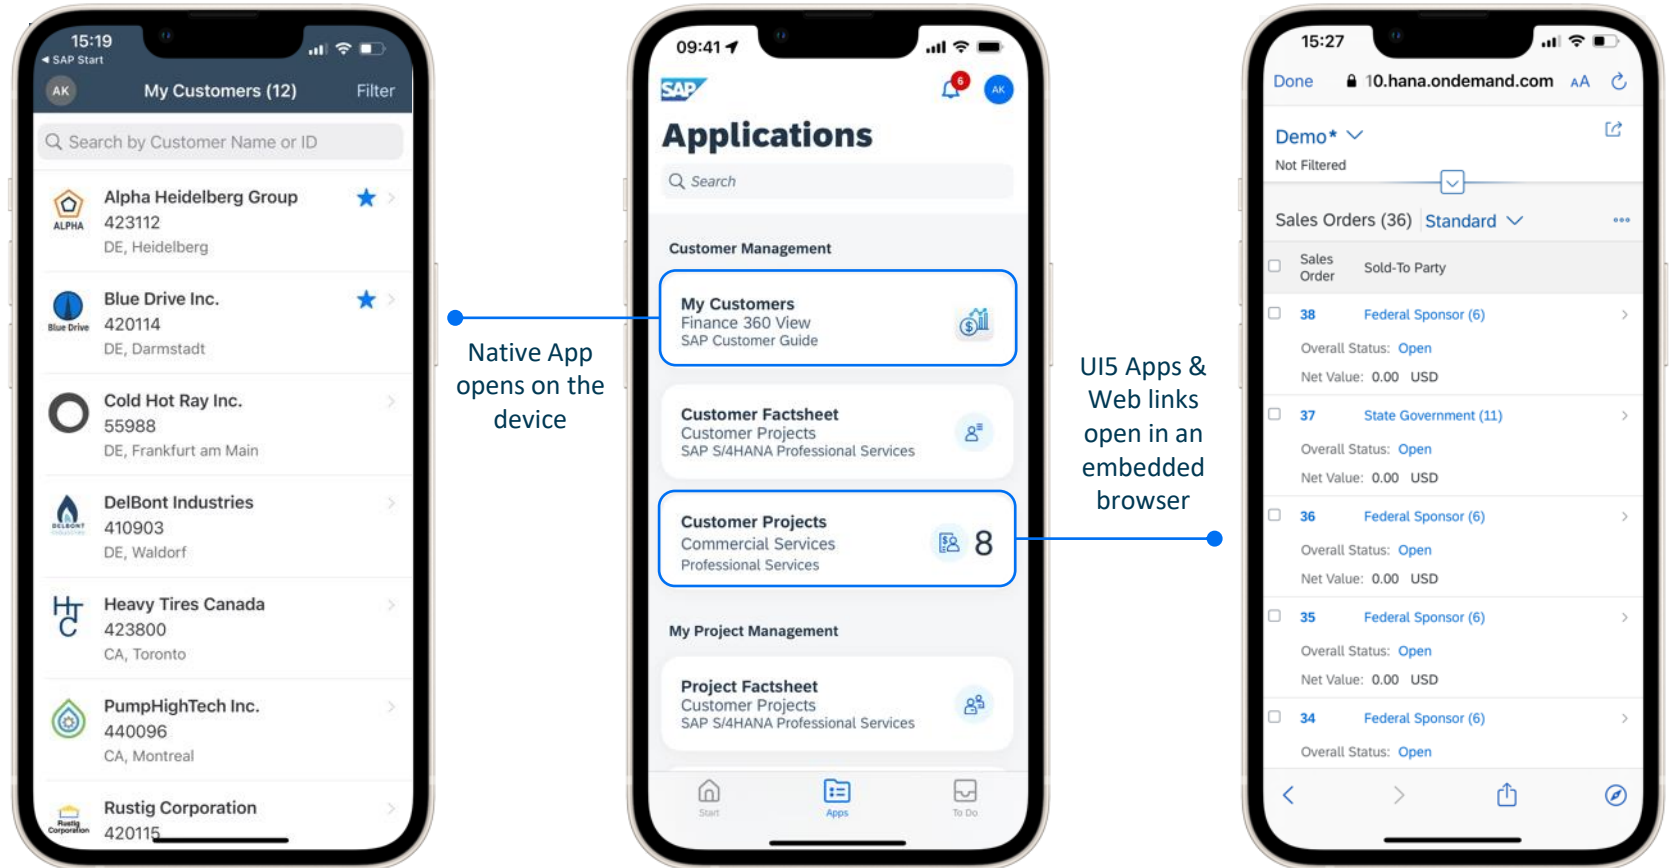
15:19
◂ SAP Start
AK My Customers (12) Filter
Search by Customer Name or ID

ALPHA
Alpha Heidelberg Group
423112
DE, Heidelberg

Blue Drive
Blue Drive Inc.
420114
DE, Darmstadt

Cold Hot Ray Inc.
55988
DE, Frankfurt am Main

DELBONT
DelBont Industries
410903
DE, Waldorf

HTC
Heavy Tires Canada
423800
CA, Toronto

PumpHighTech Inc.
440096
CA, Montreal

Rustig Corporation
Rustig Corporation
420115

Native App opens on the device

09:41
SAP
6
AK
Applications
Search

Customer Management

My Customers
Finance 360 View
SAP Customer Guide

Customer Factsheet
Customer Projects
SAP S/4HANA Professional Services

Customer Projects
Commercial Services
Professional Services
8

My Project Management

Project Factsheet
Customer Projects
SAP S/4HANA Professional Services

Start
Apps
To Do

UI5 Apps & Web links open in an embedded browser

15:27
Done 10.hana.ondemand.com AA
Demo*
Not Filtered
Sales Orders (36) Standard
Sales Order
Sold-To Party

38 Federal Sponsor (6)
Overall Status: Open
Net Value: 0.00 USD

37 State Government (11)
Overall Status: Open
Net Value: 0.00 USD

36 Federal Sponsor (6)
Overall Status: Open
Net Value: 0.00 USD

35 Federal Sponsor (6)
Overall Status: Open
Net Value: 0.00 USD

34 Federal Sponsor (6)
Overall Status: Open